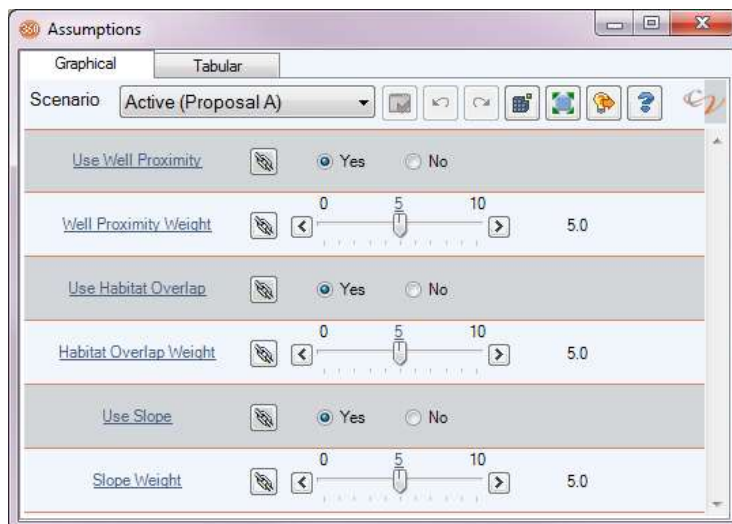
Assumptions

Graphical | Tabular

Scenario Active (Proposal A)

Use Well Proximity Yes No

Well Proximity Weight 0 5 10 5.0

Use Habitat Overlap Yes No

Habitat Overlap Weight 0 5 10 5.0

Use Slope Yes No

Slope Weight 0 5 10 5.0